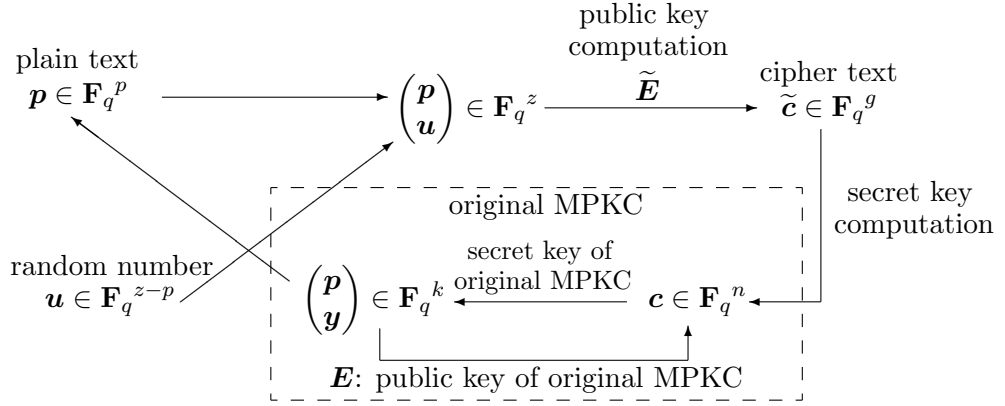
plain text
$\boldsymbol{p} \in \mathbf{F}_q{}^p$

$\begin{pmatrix} \boldsymbol{p} \\ \boldsymbol{u} \end{pmatrix} \in \mathbf{F}_q{}^z$

public key computation
$\widetilde{\boldsymbol{E}}$

cipher text
$\widetilde{\boldsymbol{c}} \in \mathbf{F}_q{}^g$

secret key computation

original MPKC

random number
$\boldsymbol{u} \in \mathbf{F}_q{}^{z-p}$

$\begin{pmatrix} \boldsymbol{p} \\ \boldsymbol{y} \end{pmatrix} \in \mathbf{F}_q{}^k$

secret key of original MPKC

$\boldsymbol{c} \in \mathbf{F}_q{}^n$

$\boldsymbol{E}$: public key of original MPKC